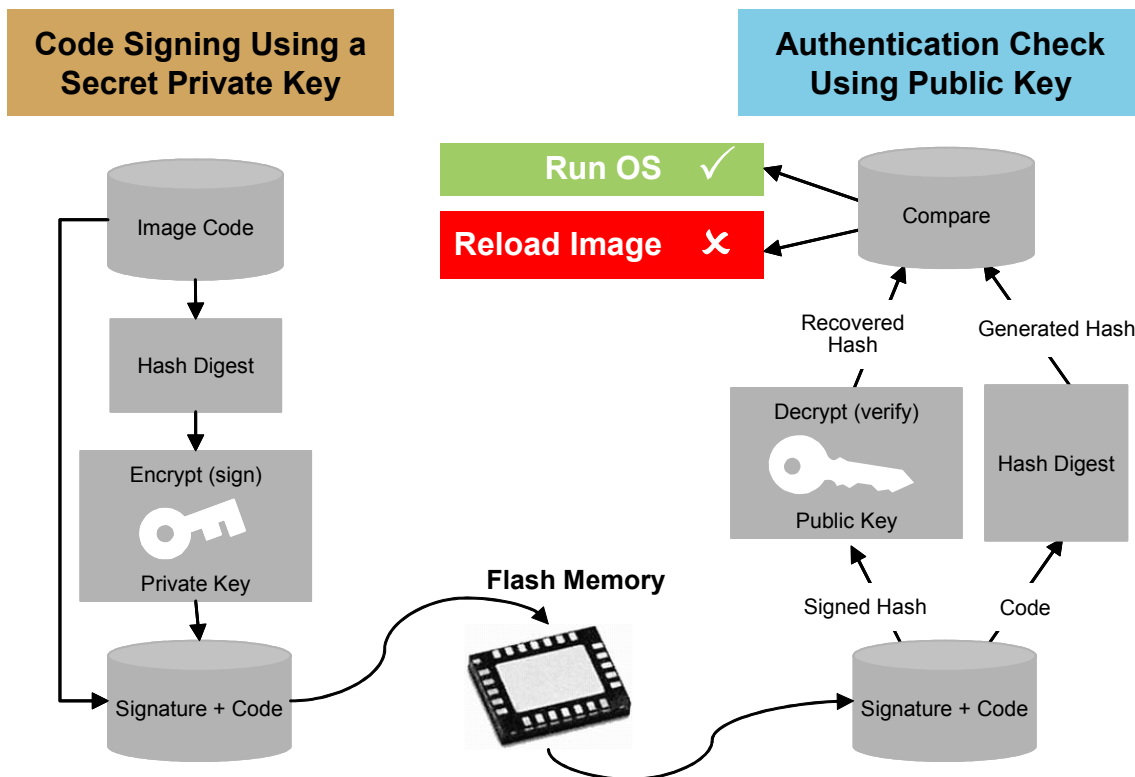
Code Signing Using a Secret Private Key

Image Code

Hash Digest

Encrypt (sign)

Private Key

Signature + Code

Flash Memory

Authentication Check Using Public Key

Run OS ✓

Reload Image ✗

Compare

Recovered Hash

Generated Hash

Decrypt (verify)

Public Key

Hash Digest

Signed Hash

Code

Signature + Code